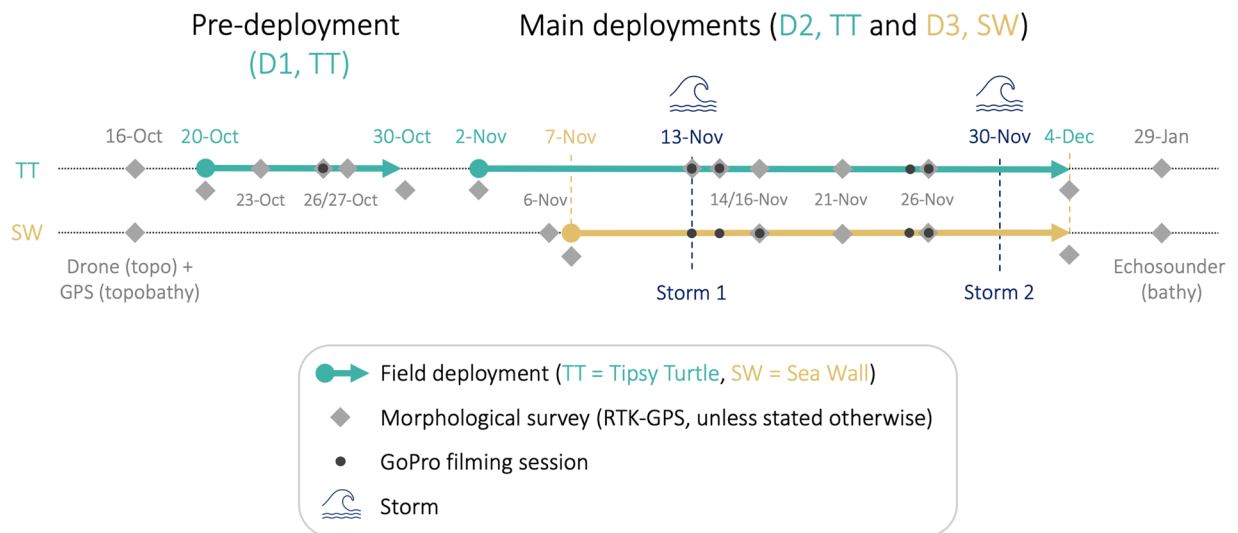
Pre-deployment
(D1, TT)

Main deployments (D2, TT and D3, SW)

16-Oct
20-Oct
30-Oct
2-Nov
7-Nov
13-Nov
30-Nov
4-Dec
29-Jan

TT

23-Oct
26/27-Oct
6-Nov
14/16-Nov
21-Nov
26-Nov

SW

Drone (topo) + GPS (topobathy)

Storm 1

Storm 2

Echosounder (bathy)

Field deployment (TT = Tipsy Turtle, SW = Sea Wall)
Morphological survey (RTK-GPS, unless stated otherwise)
GoPro filming session
Storm